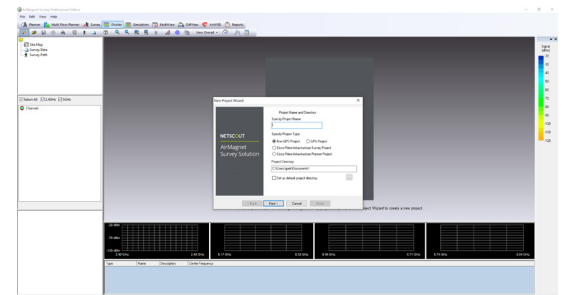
AirMagnet Survey Professional Edition

File Edit View Help

Planner Multi Floor Planner Survey Devices Simulations MultiView Gdt Map AirWISE Reports

View Overall

Site Map
Survey Data
Survey Path

Select All 2.4GHz 5GHz

Channel

Signal (dBm)

New Project Wizard

Project Name and Directory
Specify Project Name

Specify Project Type
Non-GPS Project GPS Project
Cisco Prime Infrastructure Survey Project
Cisco Prime Infrastructure Planner Project

Project Directory
C:\Users\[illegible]\Documents\

Set as default project directory

NETSCOUT
AirMagnet Survey Solution

< Back Next > Cancel Finish

ject Wizard to create a new project

-30 dBm
-70 dBm
-100 dBm
2.40 GHz 2.49 GHz 5.17 GHz 5.33 GHz 5.49 GHz 5.71 GHz 5.74 GHz 5.84 GHz

Type Name Description Order Frequency